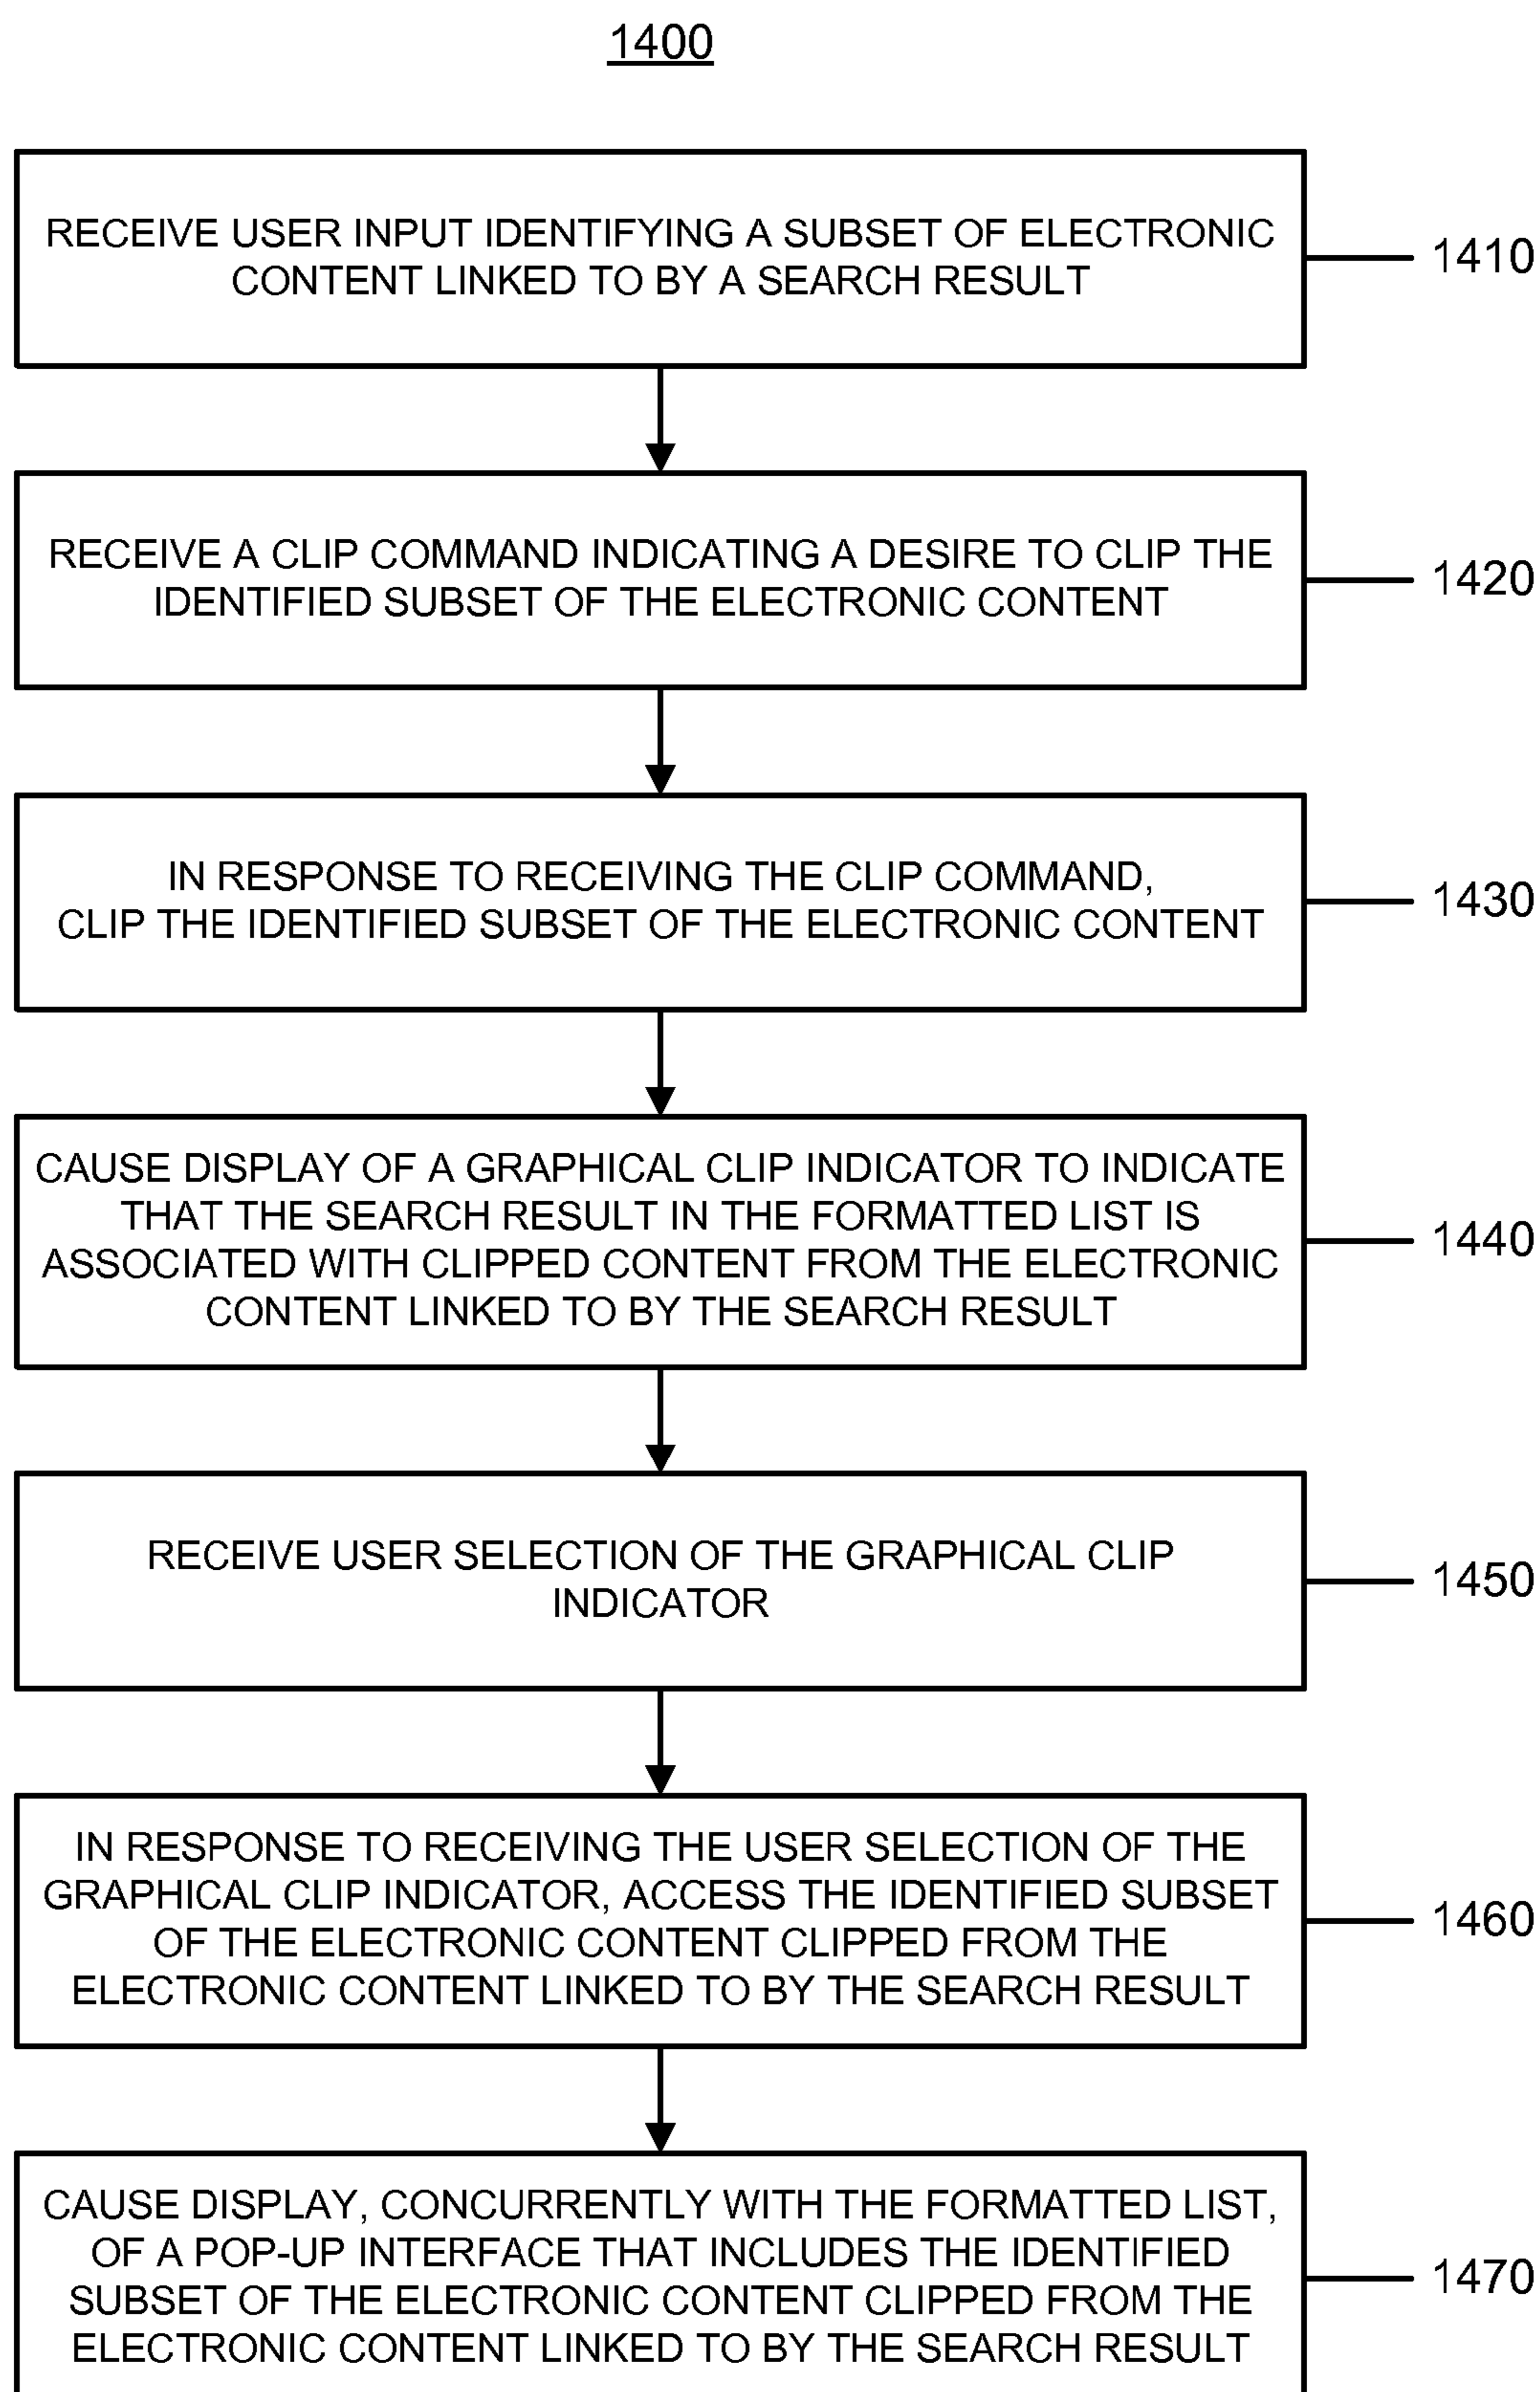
1400

RECEIVE USER INPUT IDENTIFYING A SUBSET OF ELECTRONIC CONTENT LINKED TO BY A SEARCH RESULT

1410

RECEIVE A CLIP COMMAND INDICATING A DESIRE TO CLIP THE IDENTIFIED SUBSET OF THE ELECTRONIC CONTENT

1420

IN RESPONSE TO RECEIVING THE CLIP COMMAND, CLIP THE IDENTIFIED SUBSET OF THE ELECTRONIC CONTENT

1430

CAUSE DISPLAY OF A GRAPHICAL CLIP INDICATOR TO INDICATE THAT THE SEARCH RESULT IN THE FORMATTED LIST IS ASSOCIATED WITH CLIPPED CONTENT FROM THE ELECTRONIC CONTENT LINKED TO BY THE SEARCH RESULT

1440

RECEIVE USER SELECTION OF THE GRAPHICAL CLIP INDICATOR

1450

IN RESPONSE TO RECEIVING THE USER SELECTION OF THE GRAPHICAL CLIP INDICATOR, ACCESS THE IDENTIFIED SUBSET OF THE ELECTRONIC CONTENT CLIPPED FROM THE ELECTRONIC CONTENT LINKED TO BY THE SEARCH RESULT

1460

CAUSE DISPLAY, CONCURRENTLY WITH THE FORMATTED LIST, OF A POP-UP INTERFACE THAT INCLUDES THE IDENTIFIED SUBSET OF THE ELECTRONIC CONTENT CLIPPED FROM THE ELECTRONIC CONTENT LINKED TO BY THE SEARCH RESULT

1470